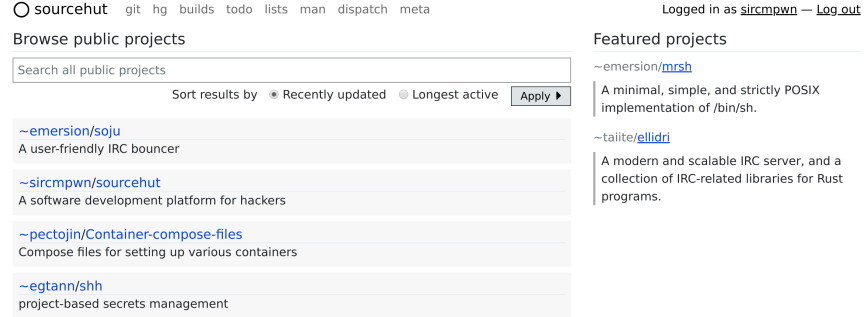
sourcehut git hg builds todo lists man dispatch meta

Logged in as sircmpwn — Log out

Browse public projects

Search all public projects

Sort results by Recently updated Longest active Apply ▸

~emersion/soju
A user-friendly IRC bouncer

~sircmpwn/sourcehut
A software development platform for hackers

~pectojin/Container-compose-files
Compose files for setting up various containers

~egtann/shh
project-based secrets management

Featured projects

~emersion/mrsh

A minimal, simple, and strictly POSIX implementation of /bin/sh.

~taiite/ellidri

A modern and scalable IRC server, and a collection of IRC-related libraries for Rust programs.